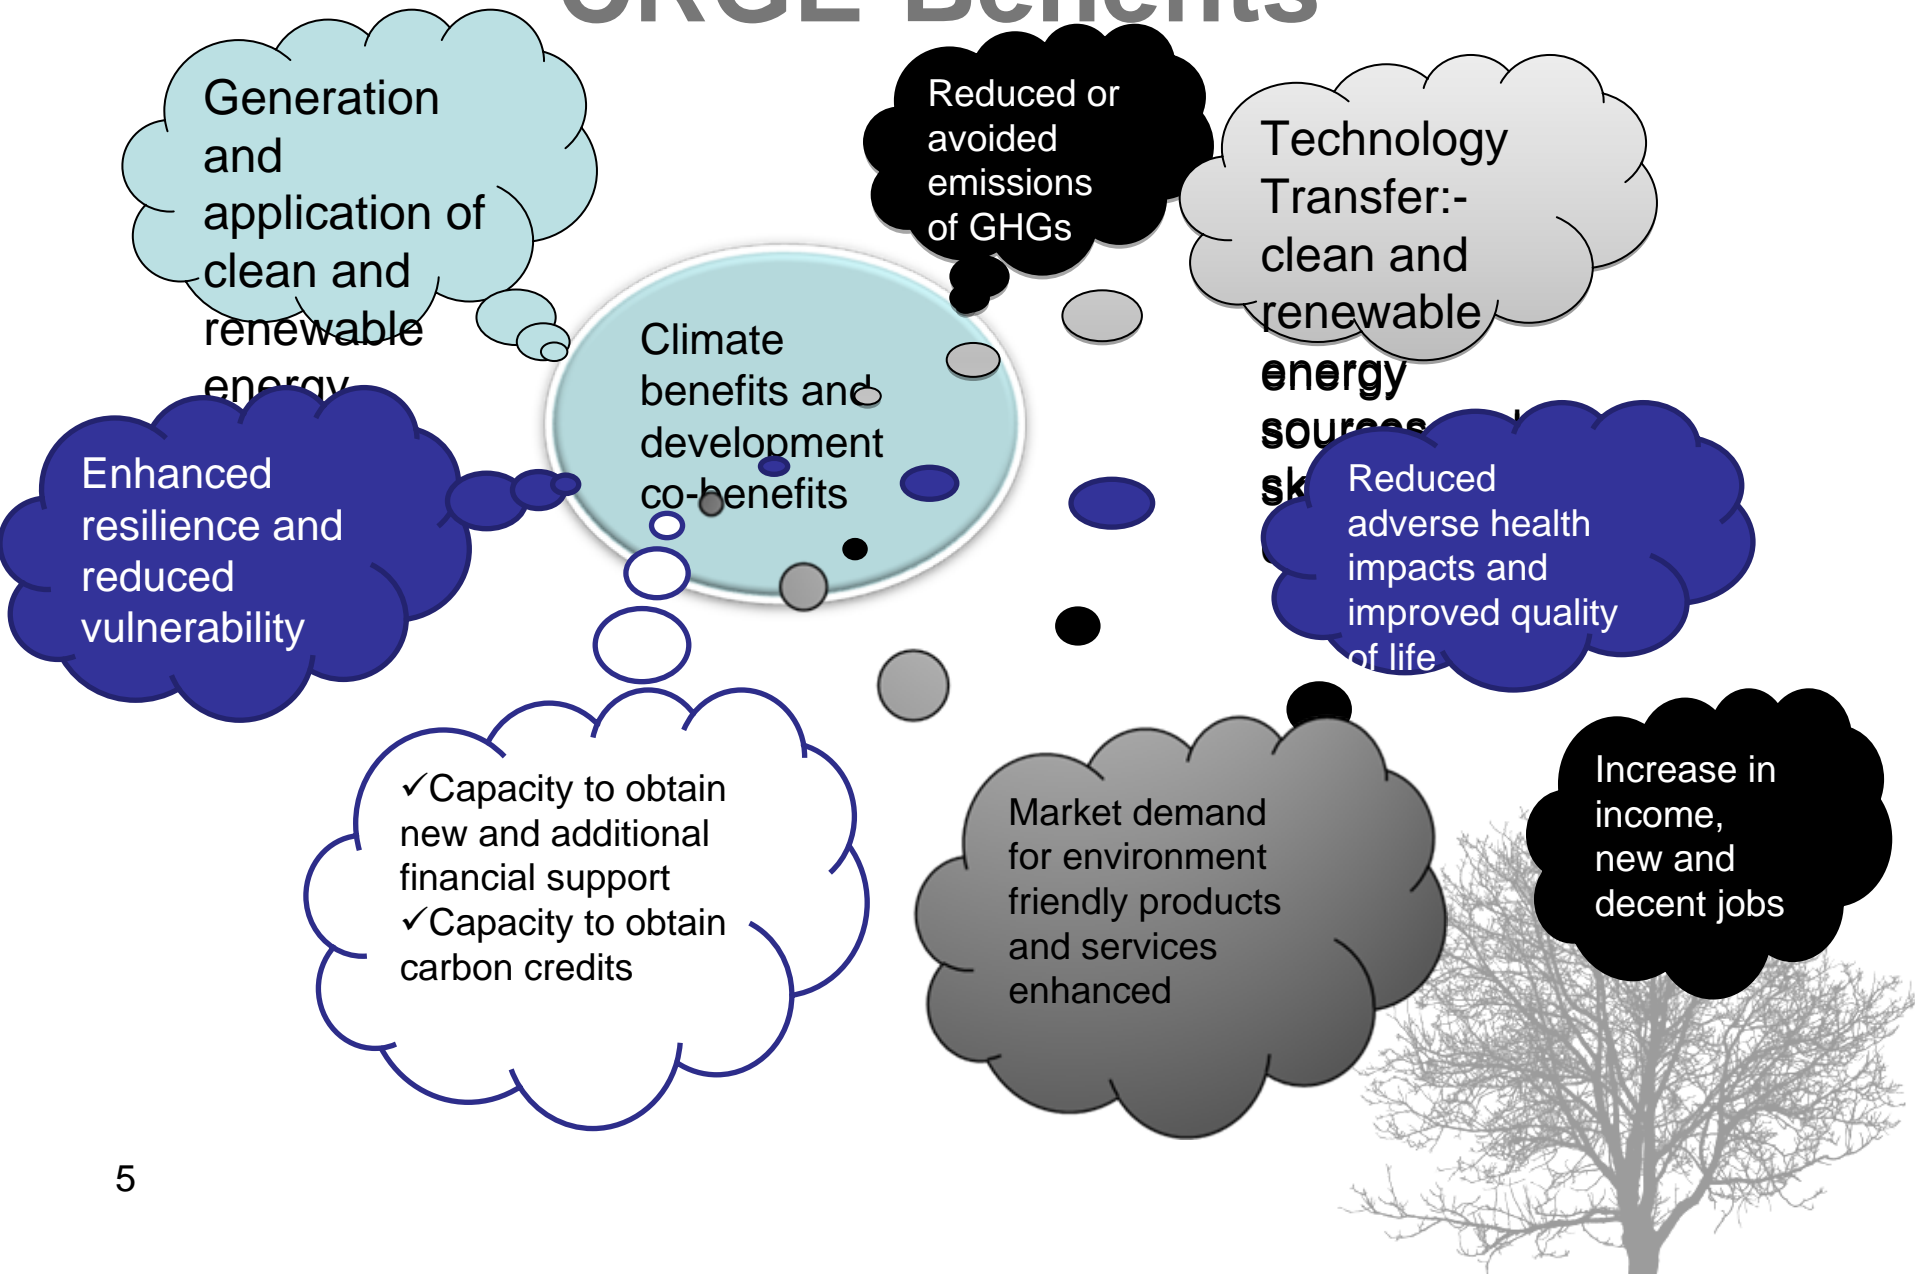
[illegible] Benefits

Generation and application of clean and renewable energy

Reduced or avoided emissions of GHGs

Technology Transfer:- clean and renewable energy sources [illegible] sk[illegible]

Climate benefits and development co-benefits

Enhanced resilience and reduced vulnerability

Reduced adverse health impacts and improved quality of life

✓Capacity to obtain new and additional financial support
✓Capacity to obtain carbon credits

Market demand for environment friendly products and services enhanced

Increase in income, new and decent jobs

5